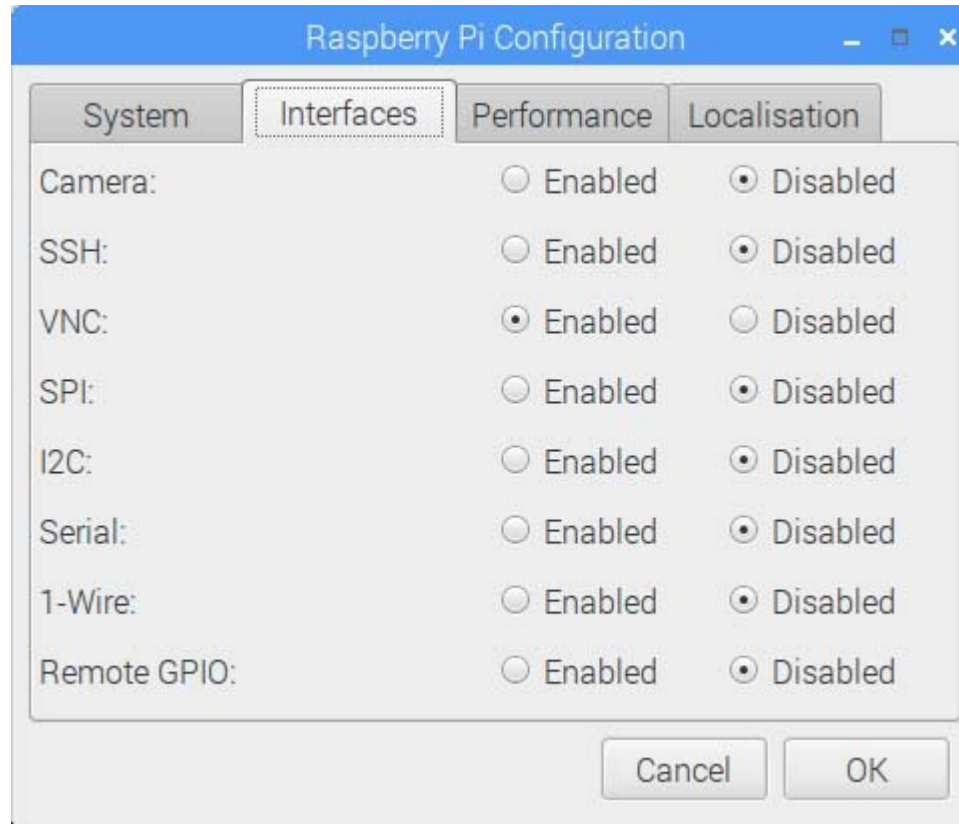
Raspberry Pi Configuration

System | Interfaces | Performance | Localisation

Camera: ○ Enabled ⦿ Disabled
SSH: ○ Enabled ⦿ Disabled
VNC: ⦿ Enabled ○ Disabled
SPI: ○ Enabled ⦿ Disabled
I2C: ○ Enabled ⦿ Disabled
Serial: ○ Enabled ⦿ Disabled
1-Wire: ○ Enabled ⦿ Disabled
Remote GPIO: ○ Enabled ⦿ Disabled

Cancel OK